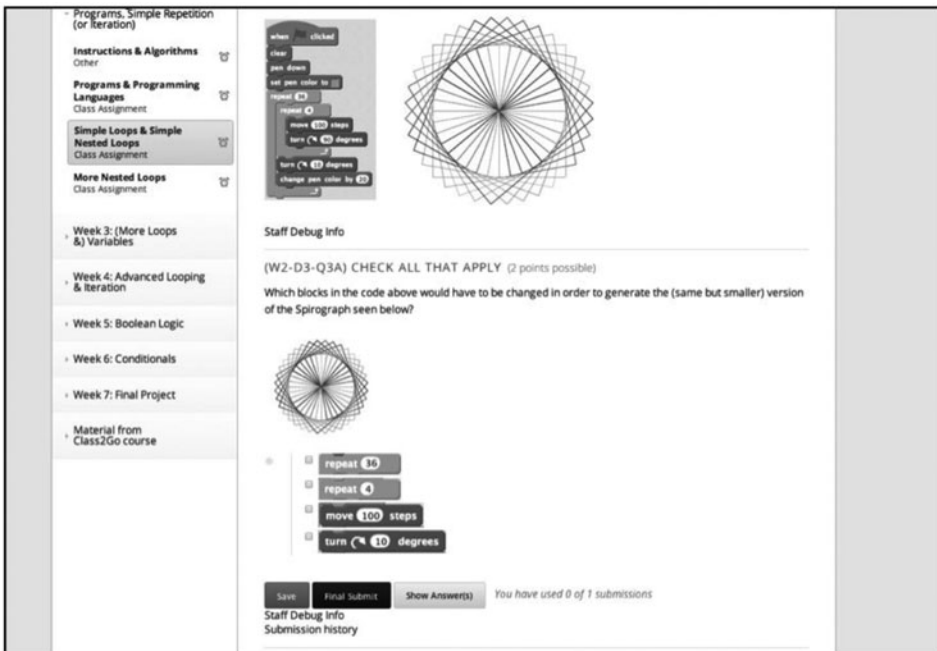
Programs, Simple Repetition (or Iteration)

Instructions & Algorithms
Other

Programs & Programming Languages
Class Assignment

Simple Loops & Simple Nested Loops
Class Assignment

More Nested Loops
Class Assignment

Week 3: (More Loops &) Variables

Week 4: Advanced Looping & Iteration

Week 5: Boolean Logic

Week 6: Conditionals

Week 7: Final Project

Material from Class2Go course

when clicked
clear
pen down
set pen color to
repeat 36
repeat 4
move 100 steps
turn 90 degrees
turn 10 degrees
change pen color by 20

Staff Debug Info

(W2-D3-Q3A) CHECK ALL THAT APPLY (2 points possible)

Which blocks in the code above would have to be changed in order to generate the (same but smaller) version of the Spirograph seen below?

repeat 36
repeat 4
move 100 steps
turn 10 degrees

Save
Final Submit
Show Answer(s)
You have used 0 of 1 submissions

Staff Debug Info
Submission history